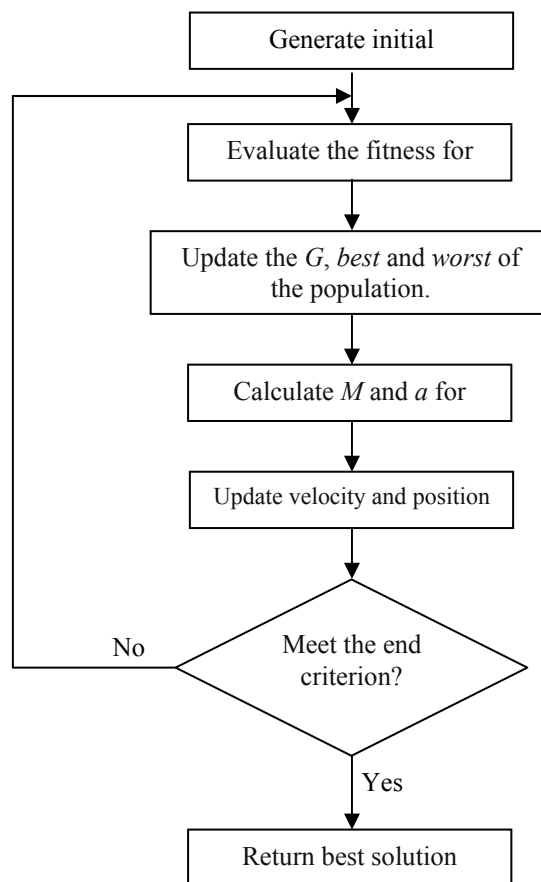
Generate initial

Evaluate the fitness for

Update the *G*, *best* and *worst* of the population.

Calculate *M* and *a* for

Update velocity and position

No

Meet the end criterion?

Yes

Return best solution